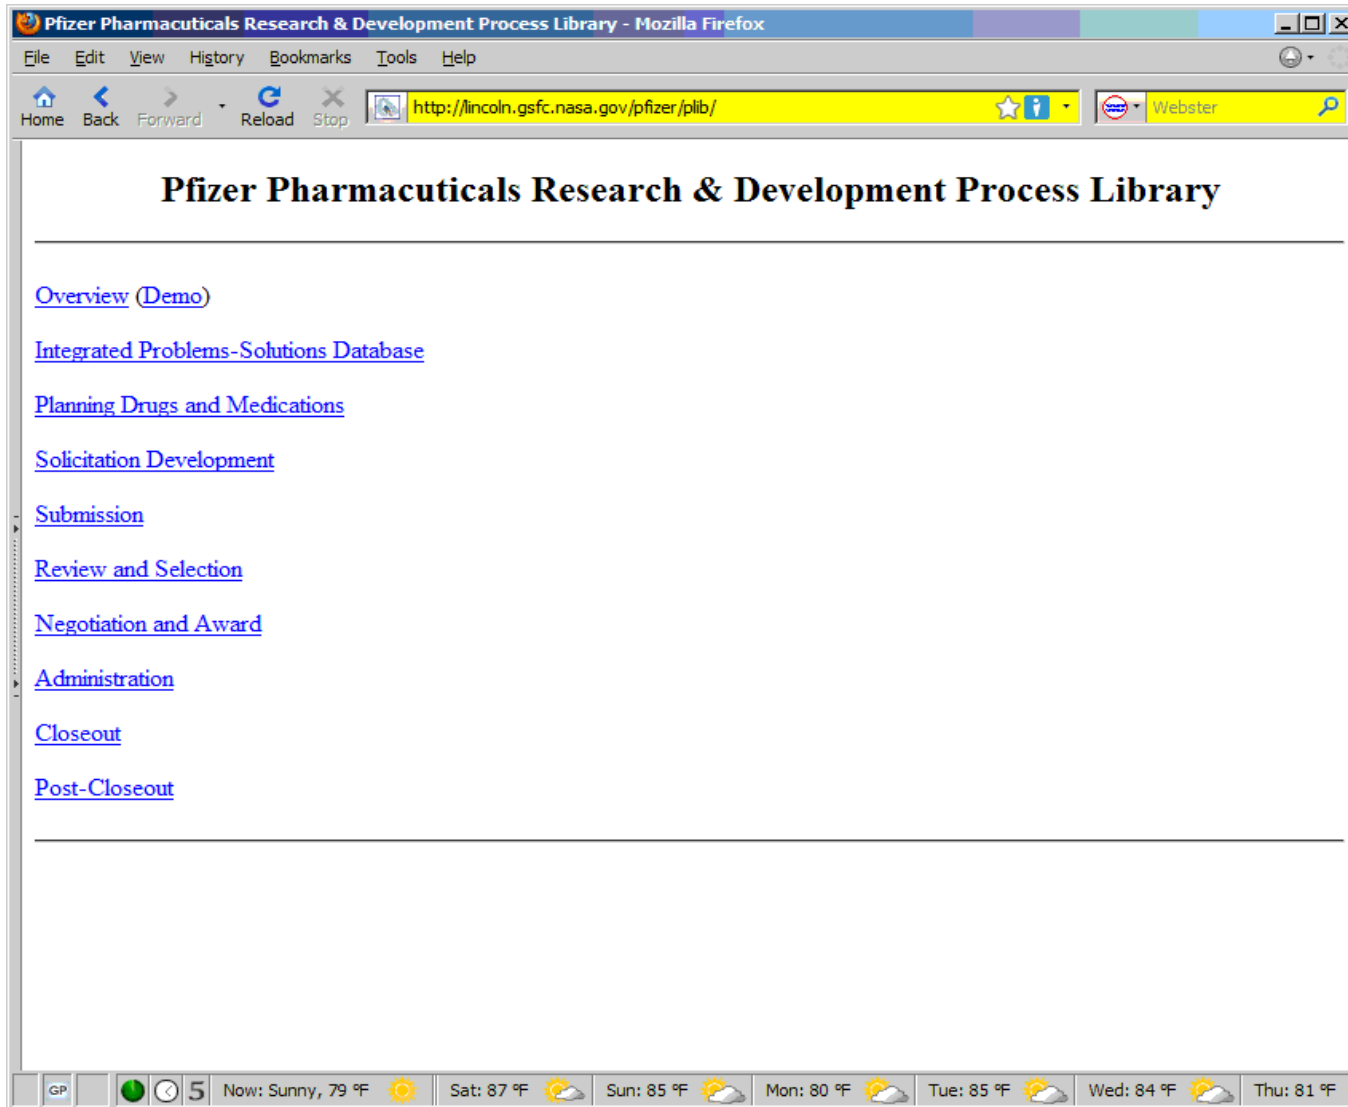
Pfizer Pharmacuticals Research & Development Process Library - Mozilla Firefox

File Edit View History Bookmarks Tools Help

Home Back Forward Reload Stop http://lincoln.gsfc.nasa.gov/pfizer/plib/ Webster

Pfizer Pharmaceuticals Research & Development Process Library

Overview (Demo)

Integrated Problems-Solutions Database

Planning Drugs and Medications

Solicitation Development

Submission

Review and Selection

Negotiation and Award

Administration

Closeout

Post-Closeout

GP 5 Now: Sunny, 79 °F Sat: 87 °F Sun: 85 °F Mon: 80 °F Tue: 85 °F Wed: 84 °F Thu: 81 °F